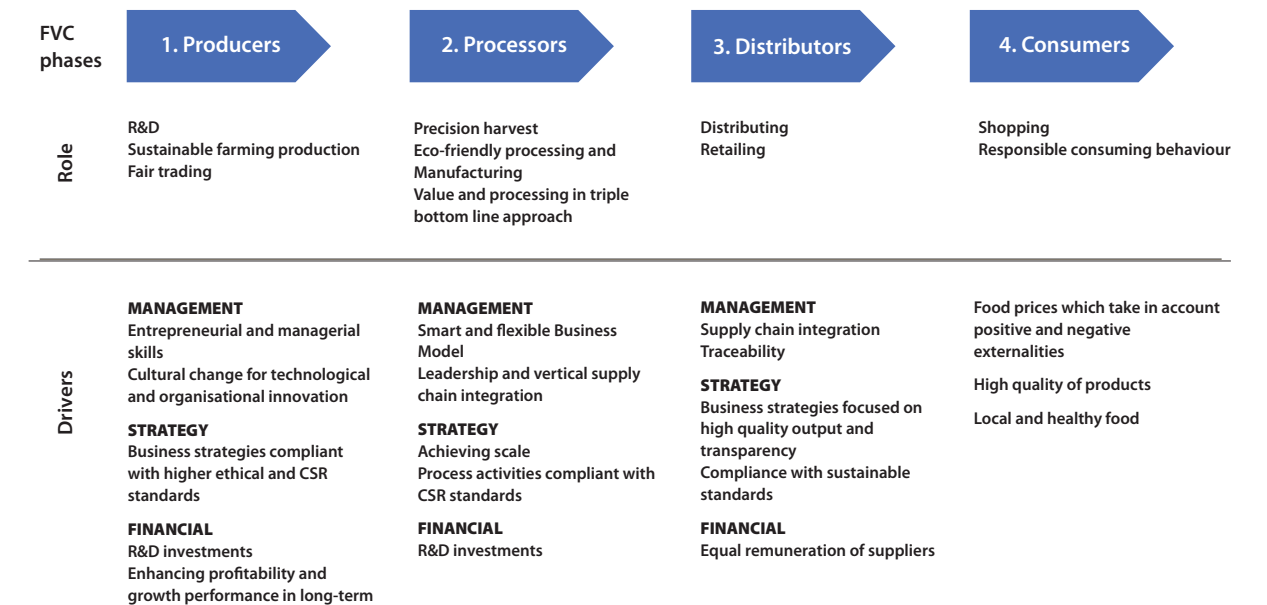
FVC phases

1. Producers

2. Processors

3. Distributors

4. Consumers

Role

R&D
Sustainable farming production
Fair trading

Precision harvest
Eco-friendly processing and Manufacturing
Value and processing in triple bottom line approach

Distributing
Retailing

Shopping
Responsible consuming behaviour

Drivers

MANAGEMENT
Entrepreneurial and managerial skills
Cultural change for technological and organisational innovation

STRATEGY
Business strategies compliant with higher ethical and CSR standards

FINANCIAL
R&D investments
Enhancing profitability and growth performance in long-term

MANAGEMENT
Smart and flexible Business Model
Leadership and vertical supply chain integration

STRATEGY
Achieving scale
Process activities compliant with CSR standards

FINANCIAL
R&D investments

MANAGEMENT
Supply chain integration
Traceability

STRATEGY
Business strategies focused on high quality output and transparency
Compliance with sustainable standards

FINANCIAL
Equal remuneration of suppliers

Food prices which take in account positive and negative externalities

High quality of products

Local and healthy food